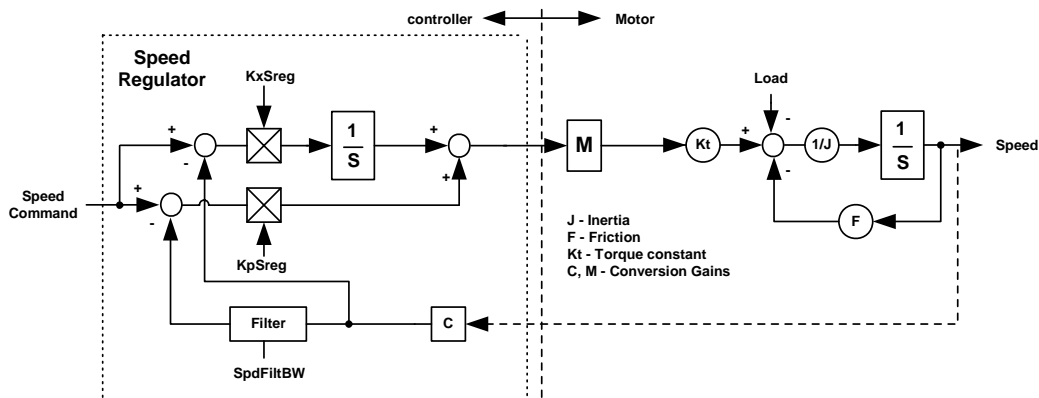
controller Motor

Speed Regulator

KxSreg

+
-
$\frac{1}{S}$
+
+

Speed Command

+
-

KpSreg

Filter

SpdFiltBW

C

M

Kt

Load

+
-
-

1/J

$\frac{1}{S}$

Speed

F

J - Inertia
F - Friction
Kt - Torque constant
C, M - Conversion Gains